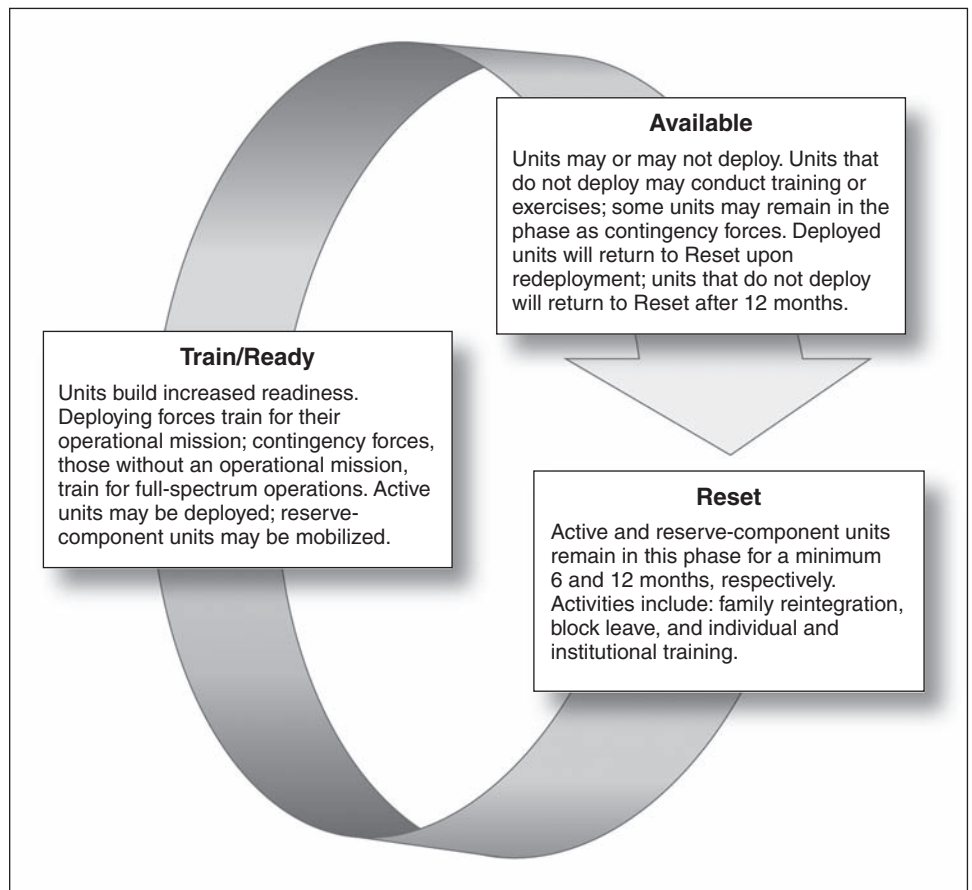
**Available**

Units may or may not deploy. Units that do not deploy may conduct training or exercises; some units may remain in the phase as contingency forces. Deployed units will return to Reset upon redeployment; units that do not deploy will return to Reset after 12 months.

**Train/Ready**

Units build increased readiness. Deploying forces train for their operational mission; contingency forces, those without an operational mission, train for full-spectrum operations. Active units may be deployed; reserve-component units may be mobilized.

**Reset**

Active and reserve-component units remain in this phase for a minimum 6 and 12 months, respectively. Activities include: family reintegration, block leave, and individual and institutional training.